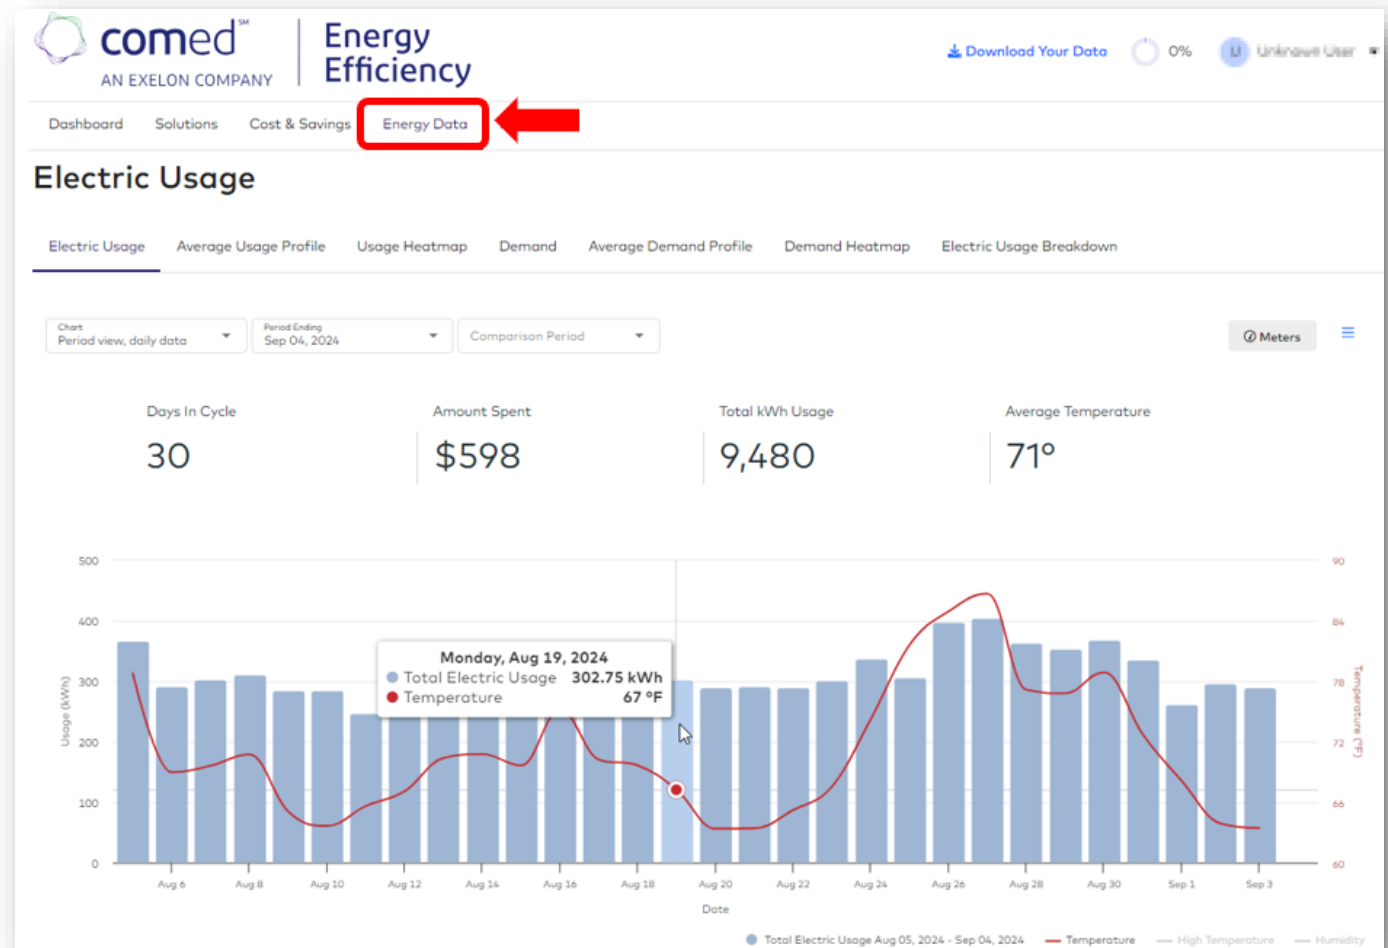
comed℠
AN EXELON COMPANY

Energy Efficiency

Download Your Data 0% U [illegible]

Dashboard Solutions Cost & Savings Energy Data

Electric Usage

Electric Usage Average Usage Profile Usage Heatmap Demand Average Demand Profile Demand Heatmap Electric Usage Breakdown

Chart
Period view, daily data

Period Ending
Sep 04, 2024

Comparison Period

Meters

Days In Cycle
30

Amount Spent
$598

Total kWh Usage
9,480

Average Temperature
71°

500
400
300
200
100
0

Usage (kWh)

90
84
78
72
66
60

Temperature (°F)

Monday, Aug 19, 2024
Total Electric Usage 302.75 kWh
Temperature 67 °F

Aug 6 Aug 8 Aug 10 Aug 12 Aug 14 Aug 16 Aug 18 Aug 20 Aug 22 Aug 24 Aug 26 Aug 28 Aug 30 Sep 1 Sep 3

Date

Total Electric Usage Aug 05, 2024 - Sep 04, 2024 Temperature High Temperature Humidity